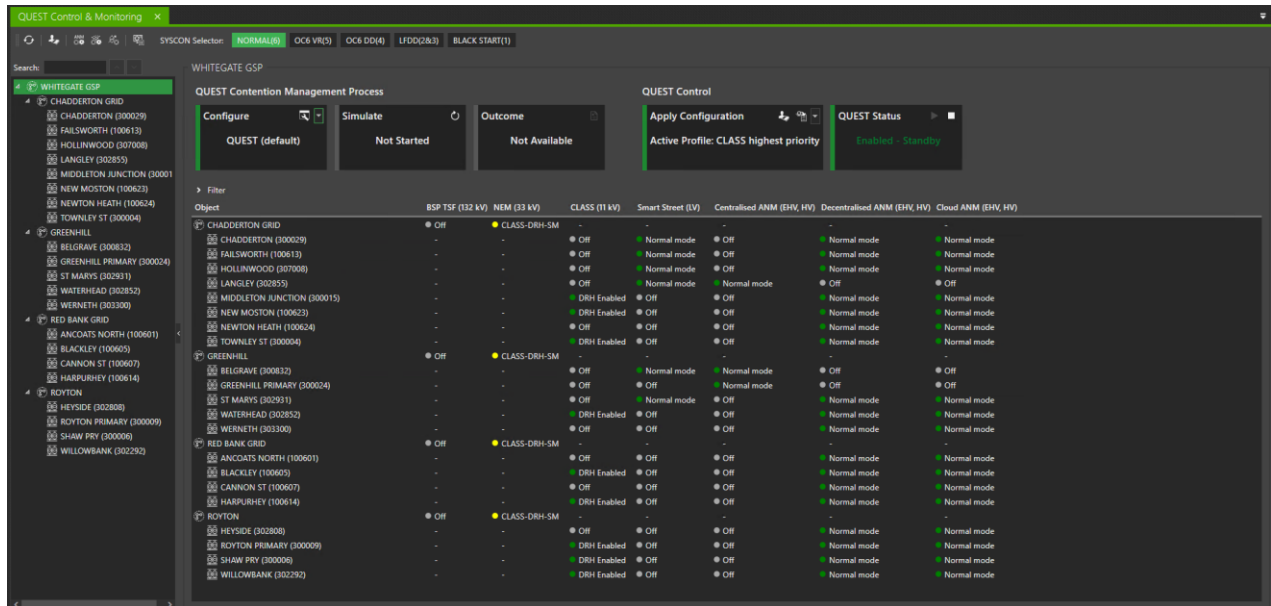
QUEST Control & Monitoring ×

SYSCON Selector: NORMAL(6) OC6 VR(5) OC6 DD(4) LFDD(2&3) BLACK START(1)

Search:

WHITEGATE GSP
CHADDERTON GRID
CHADDERTON (300029)
FAILSWORTH (100613)
HOLLINWOOD (307008)
LANGLEY (302855)
MIDDLETON JUNCTION (30001
NEW MOSTON (100623)
NEWTON HEATH (100624)
TOWNLEY ST (300004)
GREENHILL
BELGRAVE (300832)
GREENHILL PRIMARY (300024)
ST MARYS (302931)
WATERHEAD (302852)
WERNETH (303300)
RED BANK GRID
ANCOATS NORTH (100601)
BLACKLEY (100605)
CANNON ST (100607)
HARPURHEY (100614)
ROYTON
HEYSIDE (302808)
ROYTON PRIMARY (300009)
SHAW PRY (300006)
WILLOWBANK (302292)

WHITEGATE GSP

QUEST Contention Management Process

Configure
QUEST (default)

Simulate
Not Started

Outcome
Not Available

QUEST Control

Apply Configuration
Active Profile: CLASS highest priority

QUEST Status
Enabled - Standby

Filter

| Object | BSP TSF (132 kV) | NEM (33 kV) | CLASS (11 kV) | Smart Street (LV) | Centralised ANM (EHV, HV) | Decentralised ANM (EHV, HV) | Cloud ANM (EHV, HV) |
|---|---|---|---|---|---|---|---|
| CHADDERTON GRID | Off | CLASS-DRH-SM | - | - | - | - | - |
| CHADDERTON (300029) | - | - | Off | Normal mode | Off | Normal mode | Normal mode |
| FAILSWORTH (100613) | - | - | Off | Normal mode | Off | Normal mode | Normal mode |
| HOLLINWOOD (307008) | - | - | Off | Normal mode | Off | Normal mode | Normal mode |
| LANGLEY (302855) | - | - | Off | Normal mode | Normal mode | Off | Off |
| MIDDLETON JUNCTION (300015) | - | - | DRH Enabled | Off | Off | Normal mode | Normal mode |
| NEW MOSTON (100623) | - | - | DRH Enabled | Off | Off | Normal mode | Normal mode |
| NEWTON HEATH (100624) | - | - | Off | Off | Off | Normal mode | Normal mode |
| TOWNLEY ST (300004) | - | - | DRH Enabled | Off | Off | Normal mode | Normal mode |
| GREENHILL | Off | CLASS-DRH-SM | - | - | - | - | - |
| BELGRAVE (300832) | - | - | Off | Normal mode | Normal mode | Off | Off |
| GREENHILL PRIMARY (300024) | - | - | Off | Off | Normal mode | Off | Off |
| ST MARYS (302931) | - | - | Off | Normal mode | Off | Normal mode | Normal mode |
| WATERHEAD (302852) | - | - | DRH Enabled | Off | Off | Normal mode | Normal mode |
| WERNETH (303300) | - | - | Off | Off | Off | Normal mode | Normal mode |
| RED BANK GRID | Off | CLASS-DRH-SM | - | - | - | - | - |
| ANCOATS NORTH (100601) | - | - | Off | Off | Off | Normal mode | Normal mode |
| BLACKLEY (100605) | - | - | DRH Enabled | Off | Off | Normal mode | Normal mode |
| CANNON ST (100607) | - | - | Off | Off | Off | Normal mode | Normal mode |
| HARPURHEY (100614) | - | - | DRH Enabled | Off | Off | Normal mode | Normal mode |
| ROYTON | Off | CLASS-DRH-SM | - | - | - | - | - |
| HEYSIDE (302808) | - | - | Off | Off | Off | Normal mode | Normal mode |
| ROYTON PRIMARY (300009) | - | - | DRH Enabled | Off | Off | Normal mode | Normal mode |
| SHAW PRY (300006) | - | - | DRH Enabled | Off | Off | Normal mode | Normal mode |
| WILLOWBANK (302292) | - | - | DRH Enabled | Off | Off | Normal mode | Normal mode |